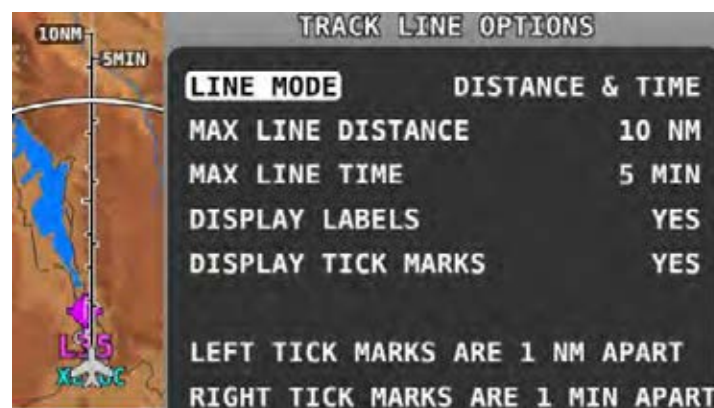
10NM
5MIN

TRACK LINE OPTIONS

| LINE MODE | DISTANCE & TIME |
|---|---|
| MAX LINE DISTANCE | 10 NM |
| MAX LINE TIME | 5 MIN |
| DISPLAY LABELS | YES |
| DISPLAY TICK MARKS | YES |

LEFT TICK MARKS ARE 1 NM APART
RIGHT TICK MARKS ARE 1 MIN APART